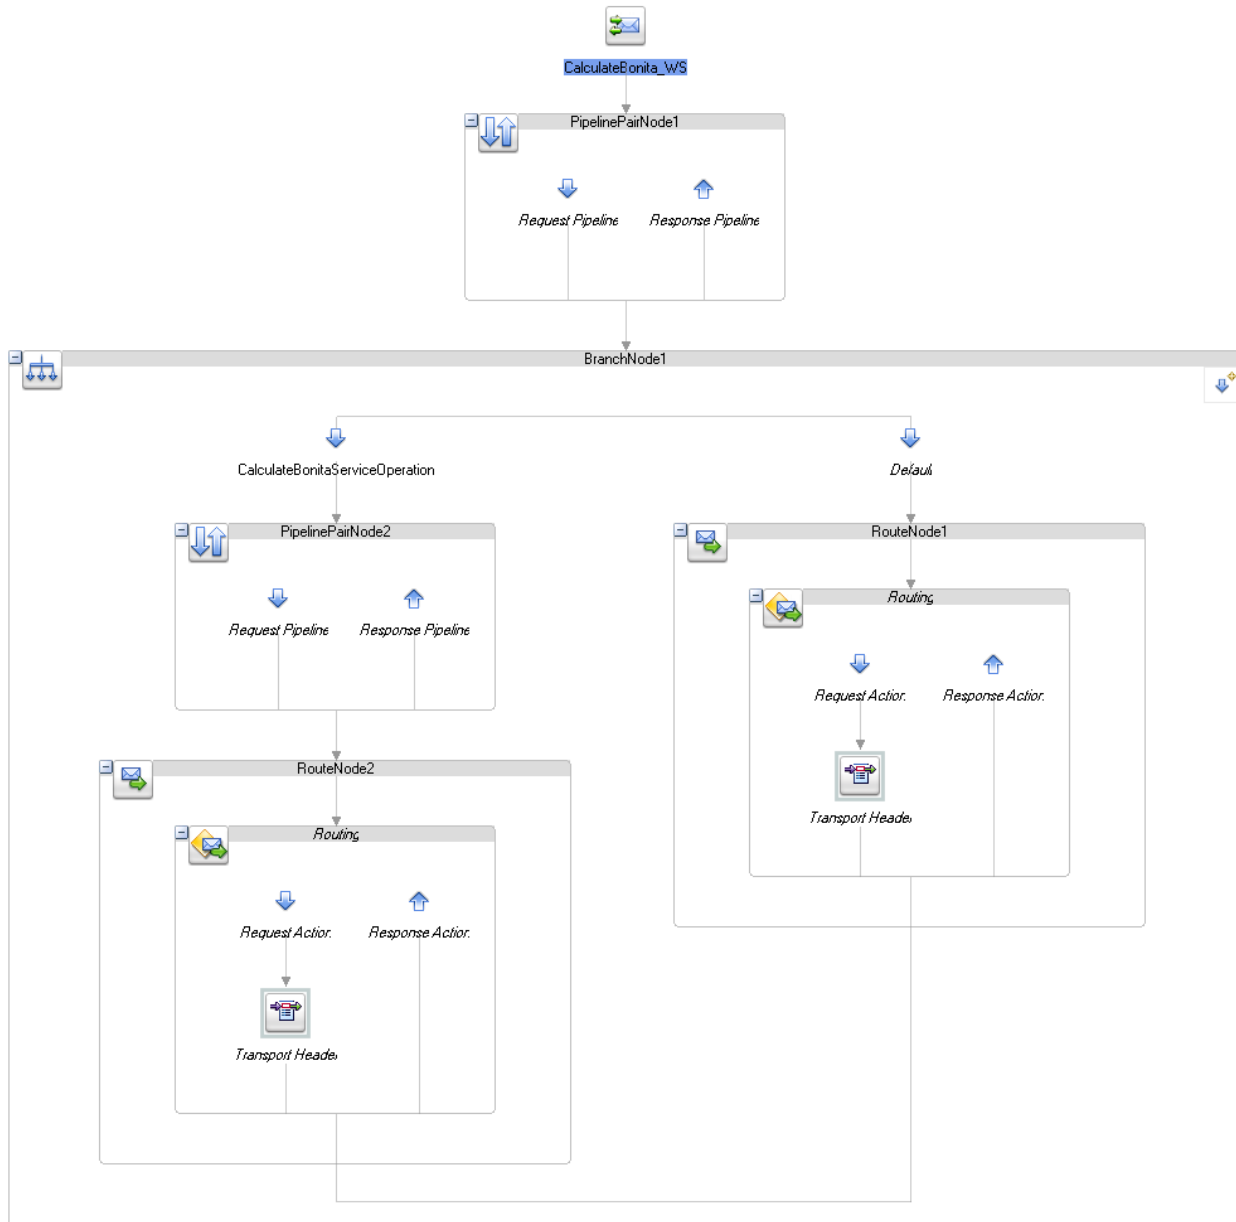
CalculateBonita_WS

PipelinePairNode1

Request Pipeline

Response Pipeline

BranchNode1

CalculateBonitaServiceOperation

Default

PipelinePairNode2

Request Pipeline

Response Pipeline

RouteNode1

Routing

Request Action

Response Action

Transport Header

RouteNode2

Routing

Request Action

Response Action

Transport Header